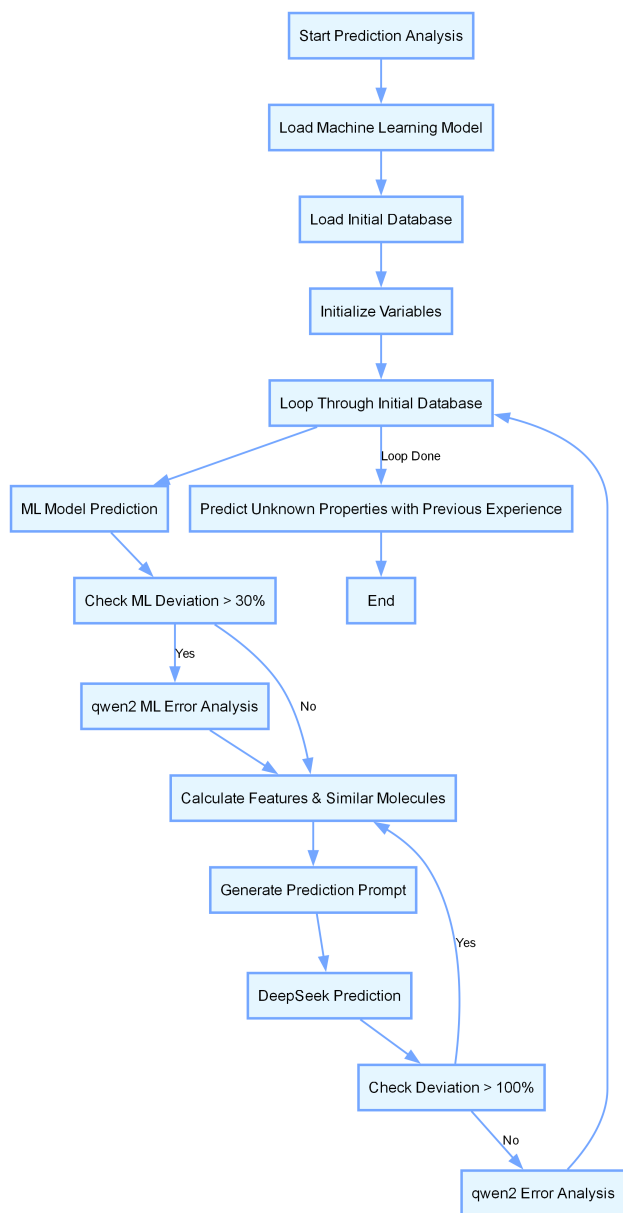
Start Prediction Analysis

Load Machine Learning Model

Load Initial Database

Initialize Variables

Loop Through Initial Database

Loop Done

ML Model Prediction

Predict Unknown Properties with Previous Experience

End

Check ML Deviation > 30%

Yes

No

qwen2 ML Error Analysis

Calculate Features & Similar Molecules

Generate Prediction Prompt

Yes

DeepSeek Prediction

Check Deviation > 100%

No

qwen2 Error Analysis